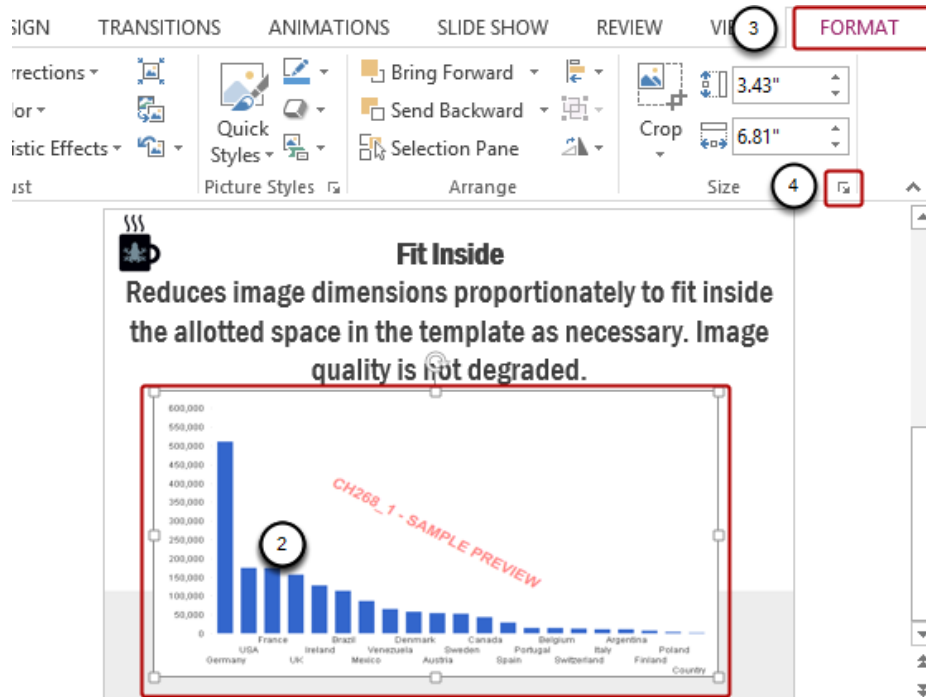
SIGN TRANSITIONS ANIMATIONS SLIDE SHOW REVIEW VI 3 FORMAT

rrections
lor
istic Effects
ust

Quick Styles
Picture Styles

Bring Forward
Send Backward
Selection Pane
Arrange

Crop
3.43"
6.81"
Size
4

Fit Inside
Reduces image dimensions proportionately to fit inside the allotted space in the template as necessary. Image quality is not degraded.

600,000
550,000
500,000
450,000
400,000
350,000
300,000
250,000
200,000
150,000
100,000
50,000
0

CH268_1 - SAMPLE PREVIEW

2

Germany USA France UK Ireland Brazil Mexico Venezuela Denmark Austria Sweden Canada Spain Portugal Belgium Switzerland Italy Argentina Finland Poland
Country